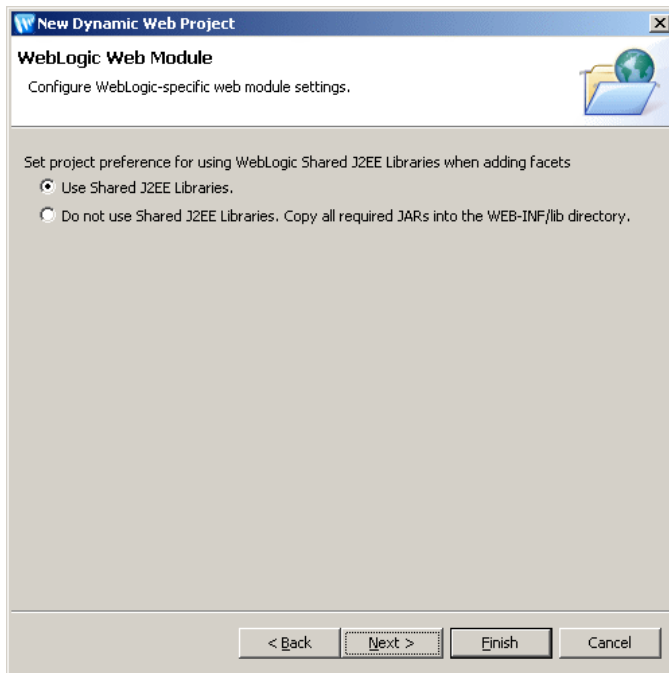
New Dynamic Web Project

WebLogic Web Module

Configure WebLogic-specific web module settings.

Set project preference for using WebLogic Shared J2EE Libraries when adding facets

Use Shared J2EE Libraries.

Do not use Shared J2EE Libraries. Copy all required JARs into the WEB-INF/lib directory.

< Back

Next >

Finish

Cancel